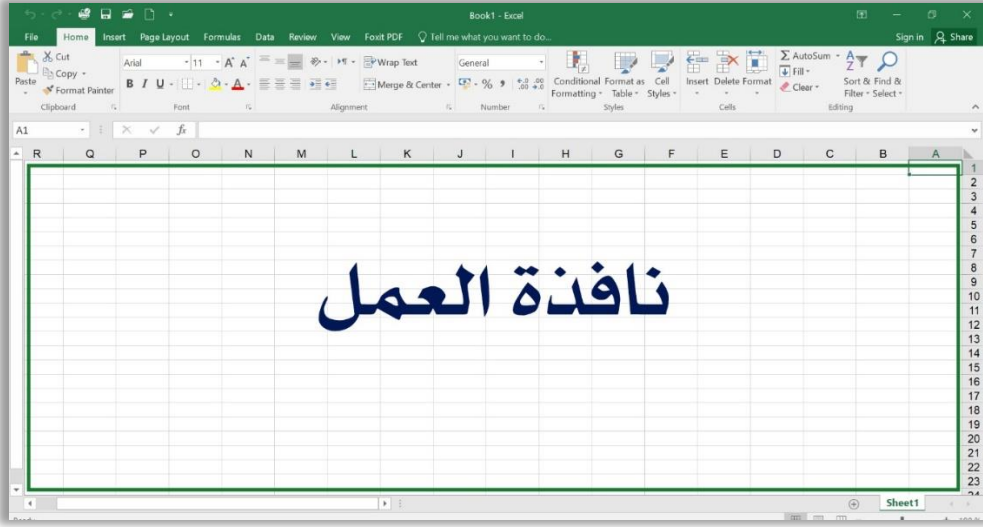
Book1 - Excel

File Home Insert Page Layout Formulas Data Review View Foxit PDF Tell me what you want to do... Sign in Share

Paste
Cut
Copy
Format Painter
Clipboard

Arial 11 A A
B I U
Font

Wrap Text
Merge & Center
Alignment

General
% ,
Number

Conditional Formatting
Format as Table
Cell Styles
Styles

Insert Delete Format
Cells

AutoSum
Fill
Clear
Sort & Filter
Find & Select
Editing

A1 fx

R Q P O N M L K J I H G F E D C B A

1 2 3 4 5 6 7 8 9 10 11 12 13 14 15 16 17 18 19 20 21 22 23

نافذة العمل

Sheet1